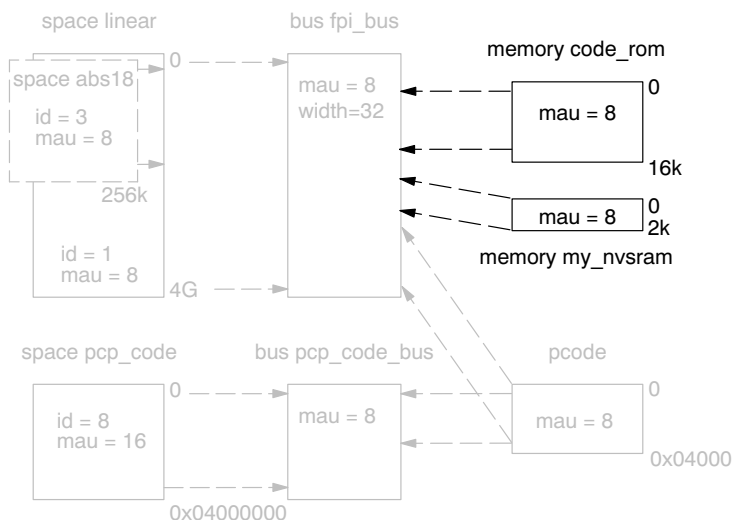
space linear

space abs18

id = 3
mau = 8

0

256k

id = 1
mau = 8

4G

bus fpi_bus

mau = 8
width=32

memory code_rom

mau = 8

0

16k

mau = 8

0
2k

memory my_nvsram

space pcp_code

id = 8
mau = 16

0

0x04000000

bus pcp_code_bus

mau = 8

pcode

mau = 8

0

0x04000